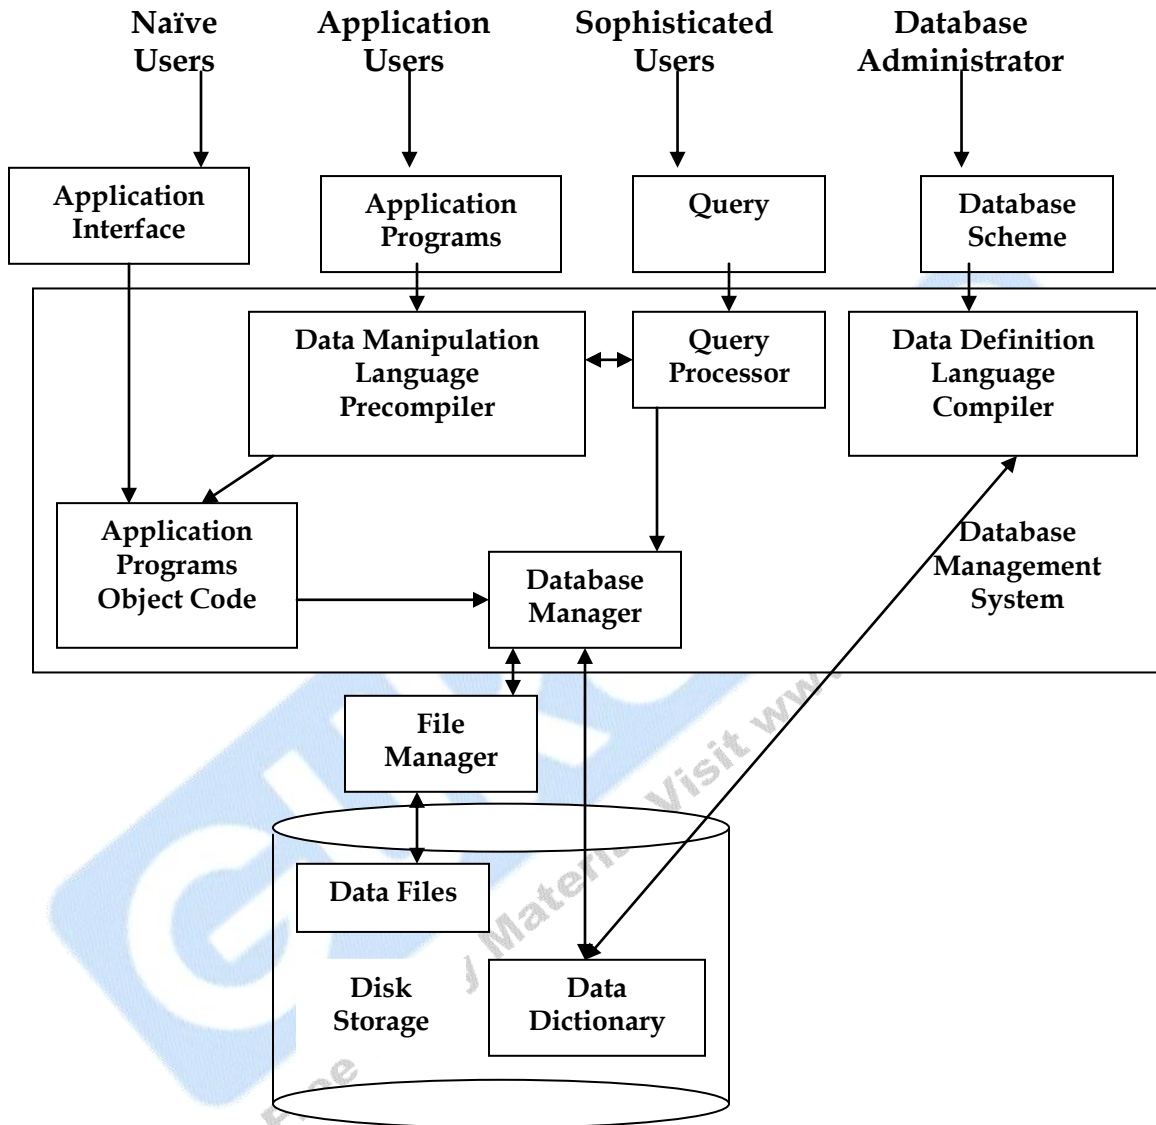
Naïve Users

Application Users

Sophisticated Users

Database Administrator

Application Interface

Application Programs

Query

Database Scheme

Data Manipulation Language Precompiler

Query Processor

Data Definition Language Compiler

Application Programs Object Code

Database Manager

Database Management System

File Manager

Data Files

Disk Storage

Data Dictionary

Free Material Visit www